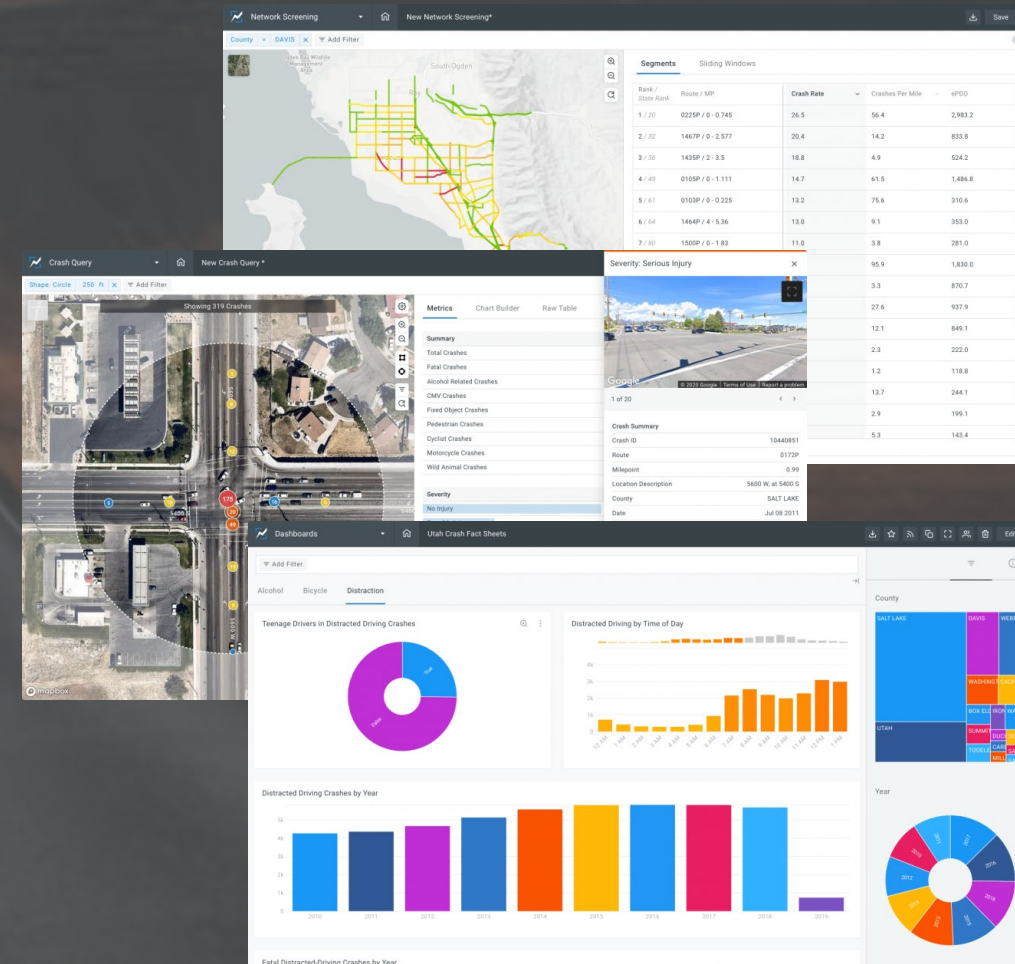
Network Screening
New Network Screening*
Save
County = DAVIS ×
Add Filter
South Ogden
Segments
Sliding Windows

| Rank / State Rank | Route / MP | Crash Rate | Crashes Per Mile | ePDO |
|---|---|---|---|---|
| 1 / 20 | 0225P / 0 - 0.745 | 26.5 | 56.4 | 2,983.2 |
| 2 / 32 | 1467P / 0 - 2.577 | 20.4 | 14.2 | 833.8 |
| 3 / 36 | 1435P / 2 - 3.5 | 18.8 | 4.9 | 524.2 |
| 4 / 49 | 0105P / 0 - 1.111 | 14.7 | 61.5 | 1,486.8 |
| 5 / 61 | 0103P / 0 - 0.225 | 13.2 | 75.6 | 310.6 |
| 6 / 64 | 1464P / 4 - 5.36 | 13.0 | 9.1 | 353.0 |
| 7 / 80 | 1500P / 0 - 1.83 | 11.0 | 3.8 | 281.0 |
| | | | 95.9 | 1,830.0 |
| | | | 3.3 | 870.7 |
| | | | 27.6 | 937.9 |
| | | | 12.1 | 849.1 |
| | | | 2.3 | 222.0 |
| | | | 1.2 | 118.8 |
| | | | 13.7 | 244.1 |
| | | | 2.9 | 199.1 |
| | | | 5.3 | 143.4 |

Crash Query
New Crash Query *
Shape: Circle 250 ft ×
Add Filter
Showing 319 Crashes
175
20
46
mapbox
Metrics
Chart Builder
Raw Table
Summary
Total Crashes
Fatal Crashes
Alcohol Related Crashes
CMV Crashes
Fixed Object Crashes
Pedestrian Crashes
Cyclist Crashes
Motorcycle Crashes
Wild Animal Crashes
Severity
No Injury

Severity: Serious Injury
Google
© 2020 Google Terms of Use Report a problem
1 of 20
Crash Summary
Crash ID 10440851
Route 0172P
Milepoint 0.99
Location Description 5600 W. at 5400 S
County SALT LAKE
Date Jul 08 2011

Dashboards
Utah Crash Fact Sheets
Add Filter
Alcohol
Bicycle
Distraction
Teenage Drivers in Distracted Driving Crashes
True
False
Distracted Driving by Time of Day
Distracted Driving Crashes by Year
2010 2011 2012 2013 2014 2015 2016 2017 2018 2019
Fatal Distracted-Driving Crashes by Year
County
SALT LAKE
DAVIS
WEBER
UTAH
WASHINGTON
BOX ELDER
IRON
SUMMIT
TOOELE
CARBON
Year
2010
2011
2012
2013
2014
2015
2016
2017